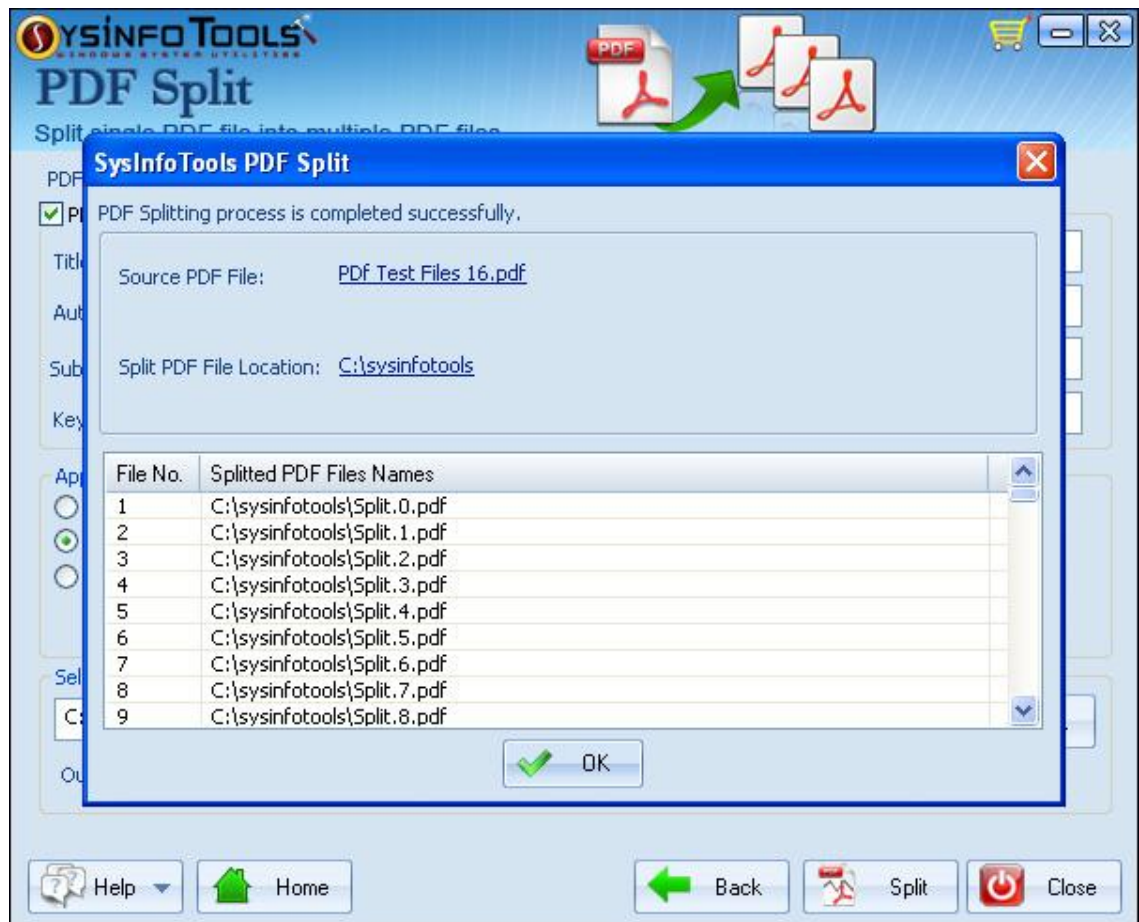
SYSINFO TOOLS

PDF Split

Split single PDF file into multiple PDF files

PDF

PDF

SysInfoTools PDF Split

PDF Splitting process is completed successfully.

Source PDF File: PDf Test Files 16.pdf

Split PDF File Location: C:\sysinfotools

Titl

Aut

Sub

Key

| File No. | Splitted PDF Files Names |
|---|---|
| 1 | C:\sysinfotools\Split.0.pdf |
| 2 | C:\sysinfotools\Split.1.pdf |
| 3 | C:\sysinfotools\Split.2.pdf |
| 4 | C:\sysinfotools\Split.3.pdf |
| 5 | C:\sysinfotools\Split.4.pdf |
| 6 | C:\sysinfotools\Split.5.pdf |
| 7 | C:\sysinfotools\Split.6.pdf |
| 8 | C:\sysinfotools\Split.7.pdf |
| 9 | C:\sysinfotools\Split.8.pdf |

Ap

Sel

C:

Ou

OK

Help

Home

Back

Split

Close